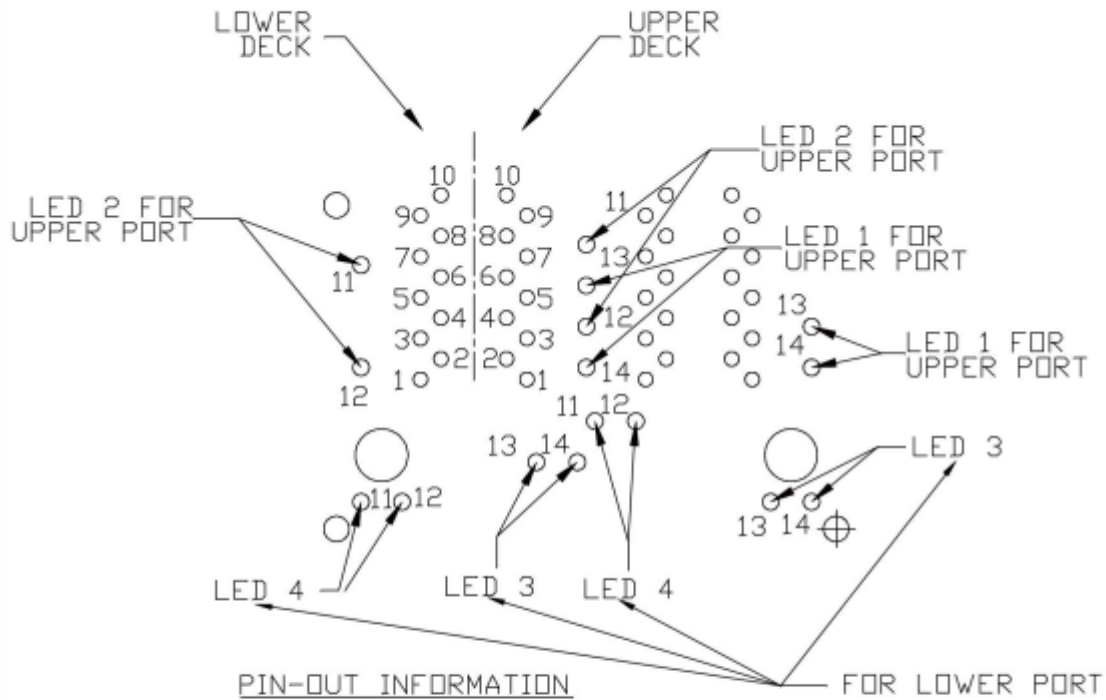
LOWER DECK

UPPER DECK

LED 2 FOR UPPER PORT

LED 2 FOR UPPER PORT

LED 1 FOR UPPER PORT

LED 1 FOR UPPER PORT

10 10
9 8 8 9
7 6 6 7
5 4 4 5
3 2 2 3
1 1

11 13 12 14

11

12

13 14

11 12

13 14

11 12

13 14

LED 3

LED 4

LED 3

LED 4

PIN-OUT INFORMATION

FOR LOWER PORT